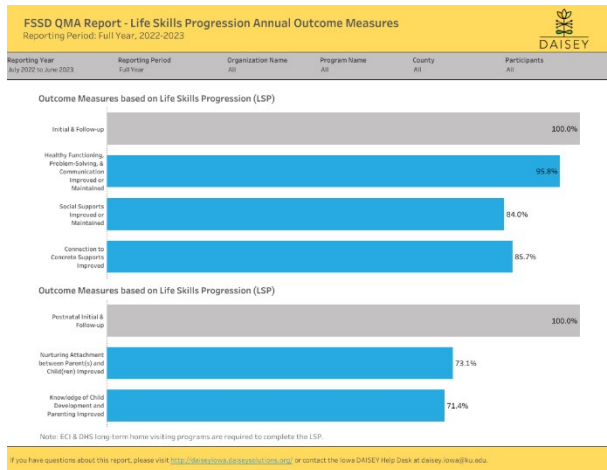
FSSD QMA Report - Life Skills Progression Annual Outcome Measures
Reporting Period: Full Year, 2022-2023

DAISEY

| Reporting Year | Reporting Period | Organization Name | Program Name | County | Participants |
|---|---|---|---|---|---|
| July 2022 to June 2023 | Full Year | All | All | All | All |

Outcome Measures based on Life Skills Progression (LSP)

Initial & Follow-up 100.0%

Healthy Functioning, Problem-Solving, & Communication Improved or Maintained 95.8%

Social Supports Improved or Maintained 84.0%

Connection to Concrete Supports Improved 85.7%

Outcome Measures based on Life Skills Progression (LSP)

Postnatal Initial & Follow-up 100.0%

Nurturing Attachment between Parent(s) and Child(ren) Improved 73.1%

Knowledge of Child Development and Parenting Improved 71.4%

Note: ECI & DHS long-term home visiting programs are required to complete the LSP.

If you have questions about this report, please visit http://daiseyiowa.daiseysolutions.org/ or contact the Iowa DAISEY Help Desk at daisey.iowa@ku.edu.